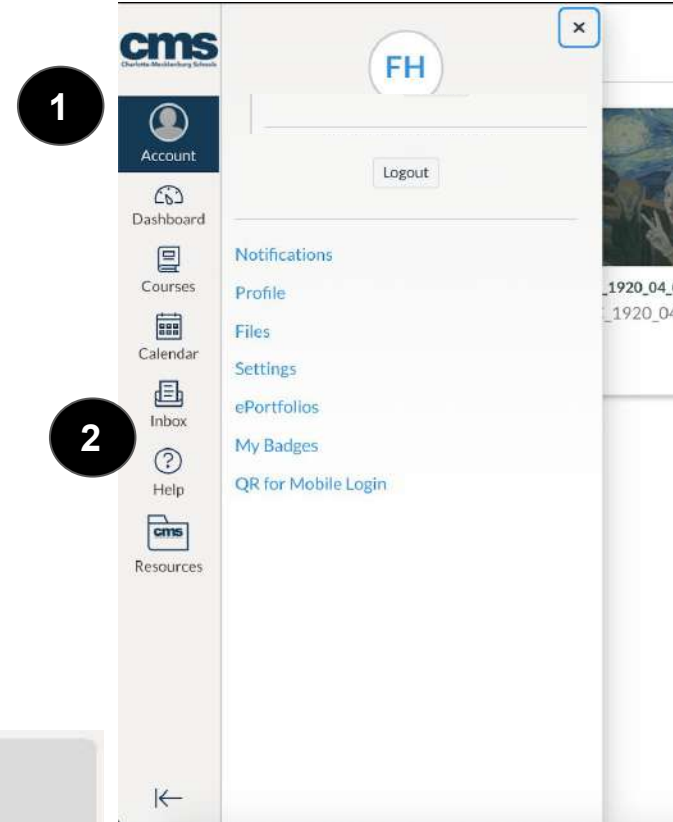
cms
Charlotte-Mecklenburg Schools

1

Account
Dashboard
Courses
Calendar
Inbox
Help
cms
Resources

2

×

FH

Logout

Notifications
Profile
Files
Settings
ePortfolios
My Badges
QR for Mobile Login

_1920_04_
_1920_04